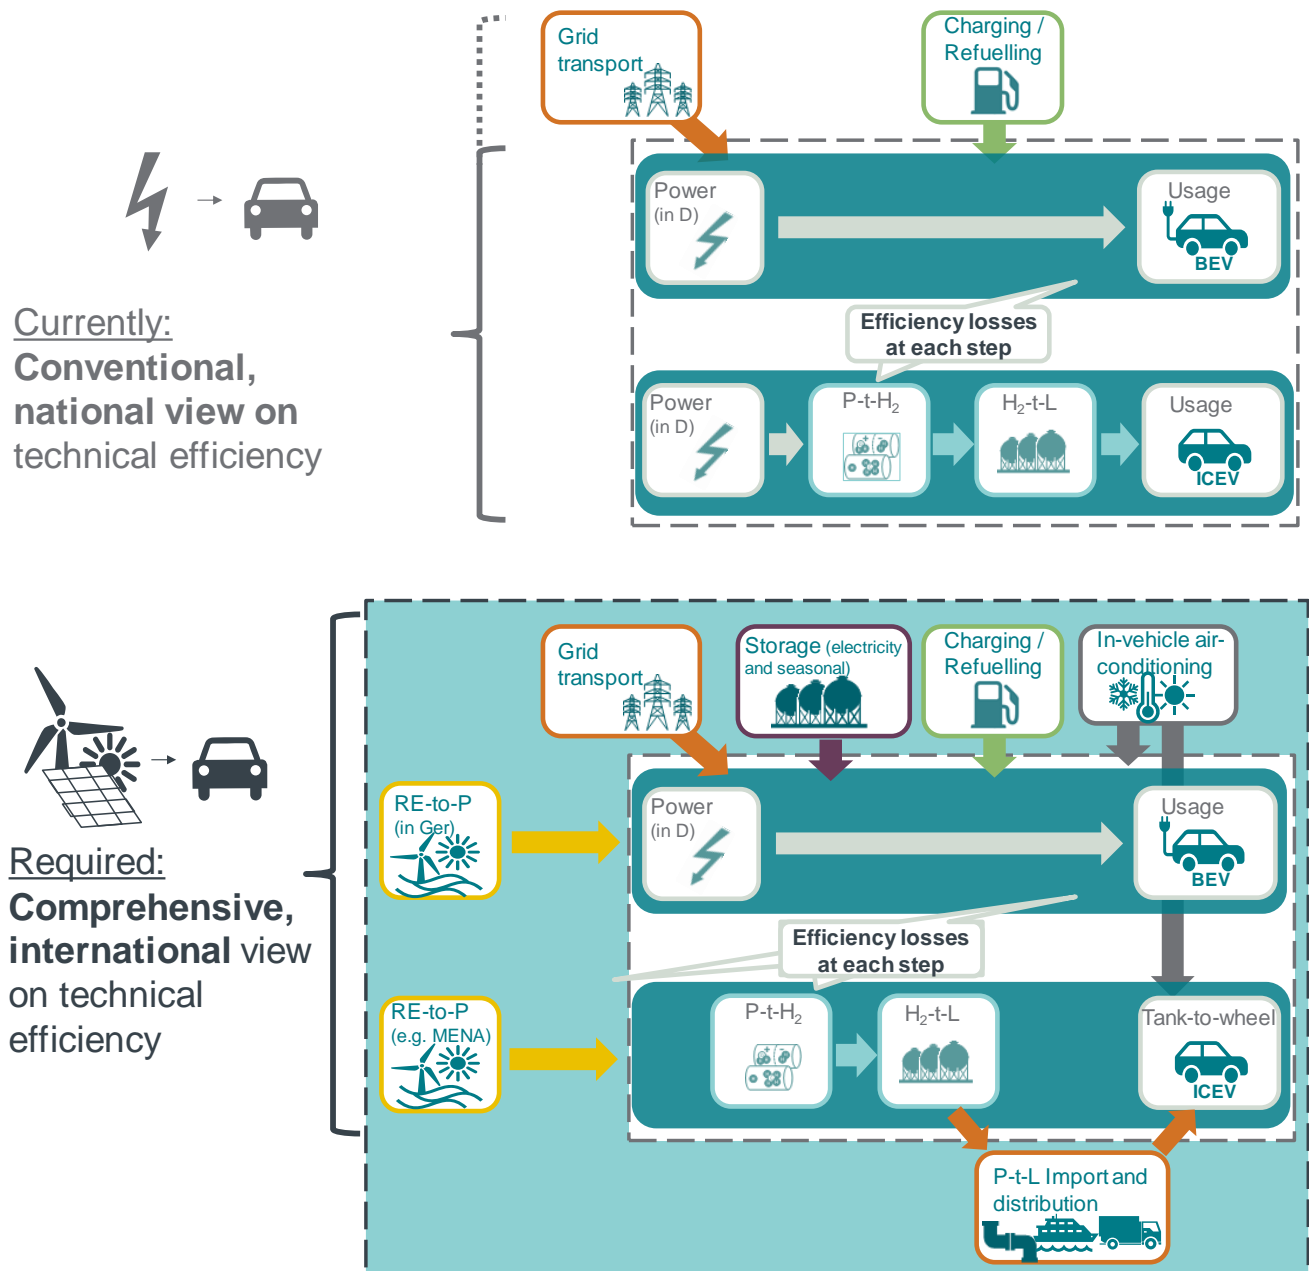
Grid transport

Charging / Refuelling

Currently: Conventional, national view on technical efficiency

Power (in D)

Usage

BEV

Efficiency losses at each step

Power (in D)

P-t-$H_2$

$H_2$-t-L

Usage

ICEV

Grid transport

Storage (electricity and seasonal)

Charging / Refuelling

In-vehicle air-conditioning

Required: Comprehensive, international view on technical efficiency

RE-to-P (in Ger)

Power (in D)

Usage

BEV

Efficiency losses at each step

RE-to-P (e.g. MENA)

P-t-$H_2$

$H_2$-t-L

Tank-to-wheel

ICEV

P-t-L Import and distribution